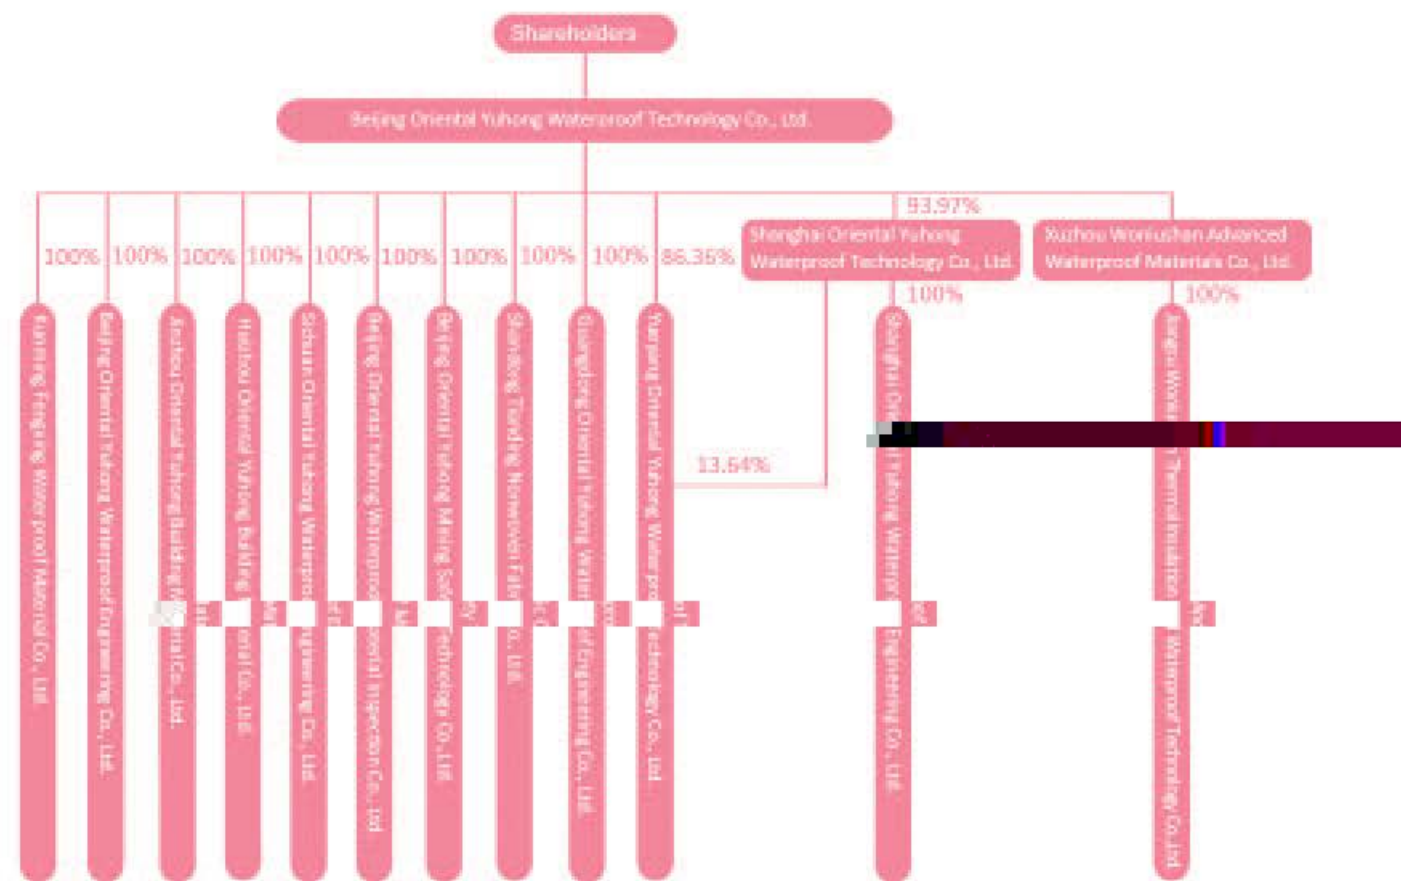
Shareholders

Beijing Oriental Yuhong Waterproof Technology Co., Ltd.

100%
100%
100%
100%
100%
100%
100%
100%
100%
86.36%
93.97%

Shanghai Oriental Yuhong Waterproof Technology Co., Ltd.

Xuzhou Wonlushan Advanced Waterproof Materials Co., Ltd.

100%
100%
13.64%

Kunming Fengxing Waterproof Material Co., Ltd.

Beijing Oriental Yuhong Waterproof Engineering Co., Ltd.

Anhui Oriental Yuhong Building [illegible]al Co., Ltd.

Huizhou Oriental Yuhong Building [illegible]rial Co., Ltd.

Sichuan Oriental Yuhong Waterpro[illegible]ngineering Co., Ltd.

Beijing Oriental Yuhong Waterpro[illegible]pecial Inspection Co., Ltd.

Beijing Oriental Yuhong Mixing Sci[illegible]Technology Co., Ltd.

Shandong Tianding Nonwoven Fab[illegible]o., Ltd.

Guangdong Oriental Yuhong Water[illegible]f Engineering Co., Ltd.

Yueyang Oriental Yuhong Waterpro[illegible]echnology Co., Ltd.

Shanghai Ori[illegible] Yuhong Waterpr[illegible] Engineering Co., Ltd.

Beijing Wonl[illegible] Thermalinsulation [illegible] Waterproof Technology Co.,Ltd.